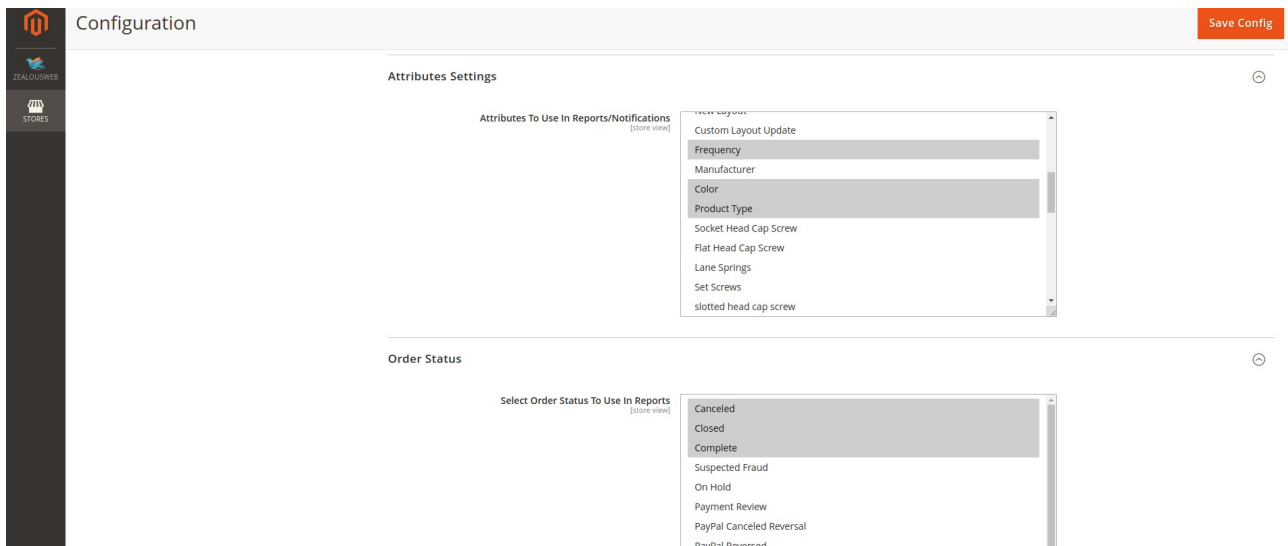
ZEALOUSWEB

STORES

Configuration

Save Config

Attributes Settings

Attributes To Use In Reports/Notifications
[store view]

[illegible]
Custom Layout Update
Frequency
Manufacturer
Color
Product Type
Socket Head Cap Screw
Flat Head Cap Screw
Lane Springs
Set Screws
slotted head cap screw

Order Status

Select Order Status To Use In Reports
[store view]

Canceled
Closed
Complete
Suspected Fraud
On Hold
Payment Review
PayPal Canceled Reversal
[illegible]